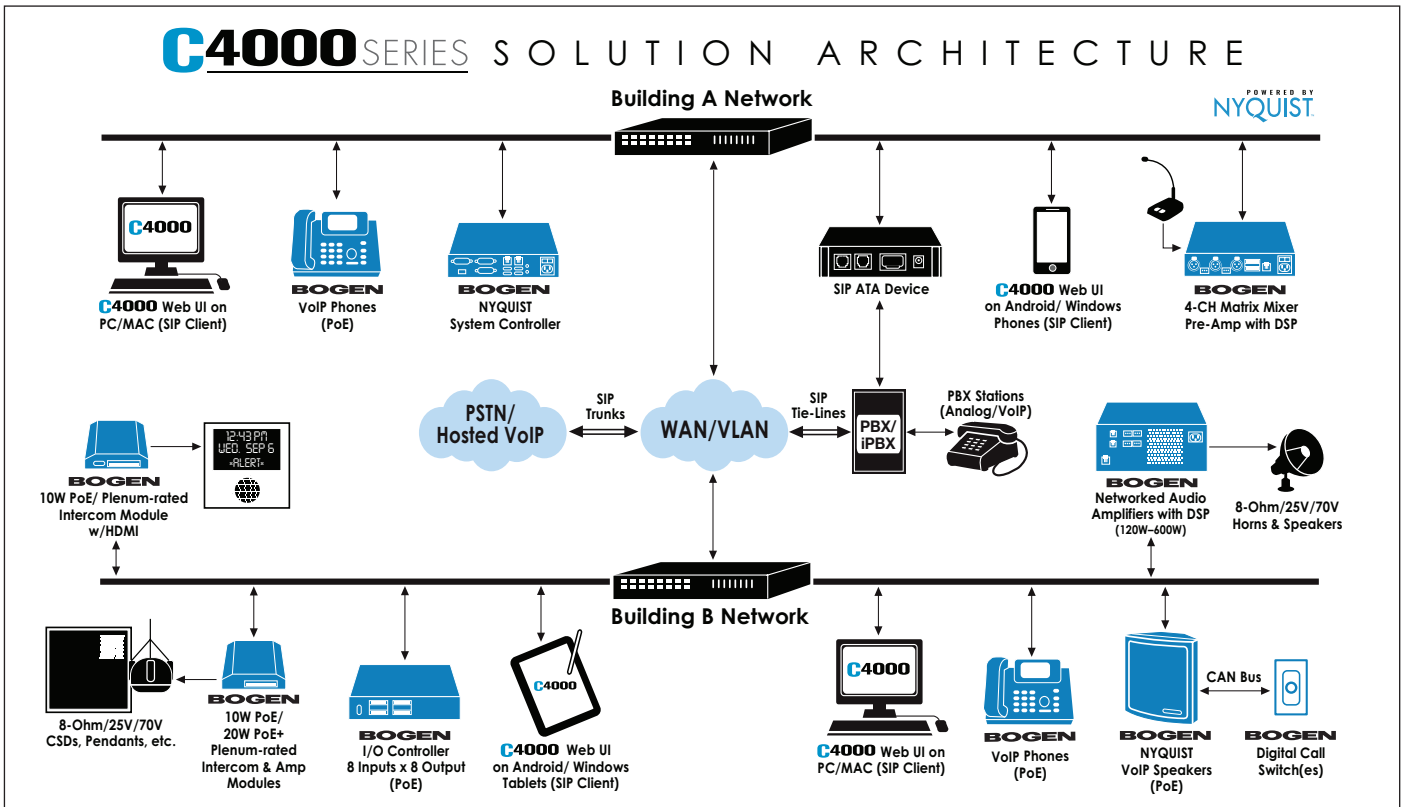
C4000 SERIES SOLUTION ARCHITECTURE

POWERED BY NYQUIST

Building A Network

C4000

C4000 Web UI on PC/MAC (SIP Client)

BOGEN
VoIP Phones (PoE)

BOGEN
NYQUIST System Controller

SIP ATA Device

C4000 Web UI on Android/ Windows Phones (SIP Client)

BOGEN
4-CH Matrix Mixer Pre-Amp with DSP

PSTN/ Hosted VoIP

SIP Trunks

WAN/VLAN

SIP Tie-Lines

PBX/ iPBX

PBX Stations (Analog/VoIP)

12:43 PM
WED, SEP 6
•ALERT•

BOGEN
10W PoE/ Plenum-rated Intercom Module w/HDMI

BOGEN
Networked Audio Amplifiers with DSP (120W–600W)

8-Ohm/25V/70V Horns & Speakers

Building B Network

8-Ohm/25V/70V CSDs, Pendants, etc.

BOGEN
10W PoE/ 20W PoE+ Plenum-rated Intercom & Amp Modules

BOGEN
I/O Controller 8 Inputs x 8 Output (PoE)

C4000

C4000 Web UI on Android/ Windows Tablets (SIP Client)

C4000

C4000 Web UI on PC/MAC (SIP Client)

BOGEN
VoIP Phones (PoE)

CAN Bus

BOGEN
NYQUIST VoIP Speakers (PoE)

BOGEN
Digital Call Switch(es)